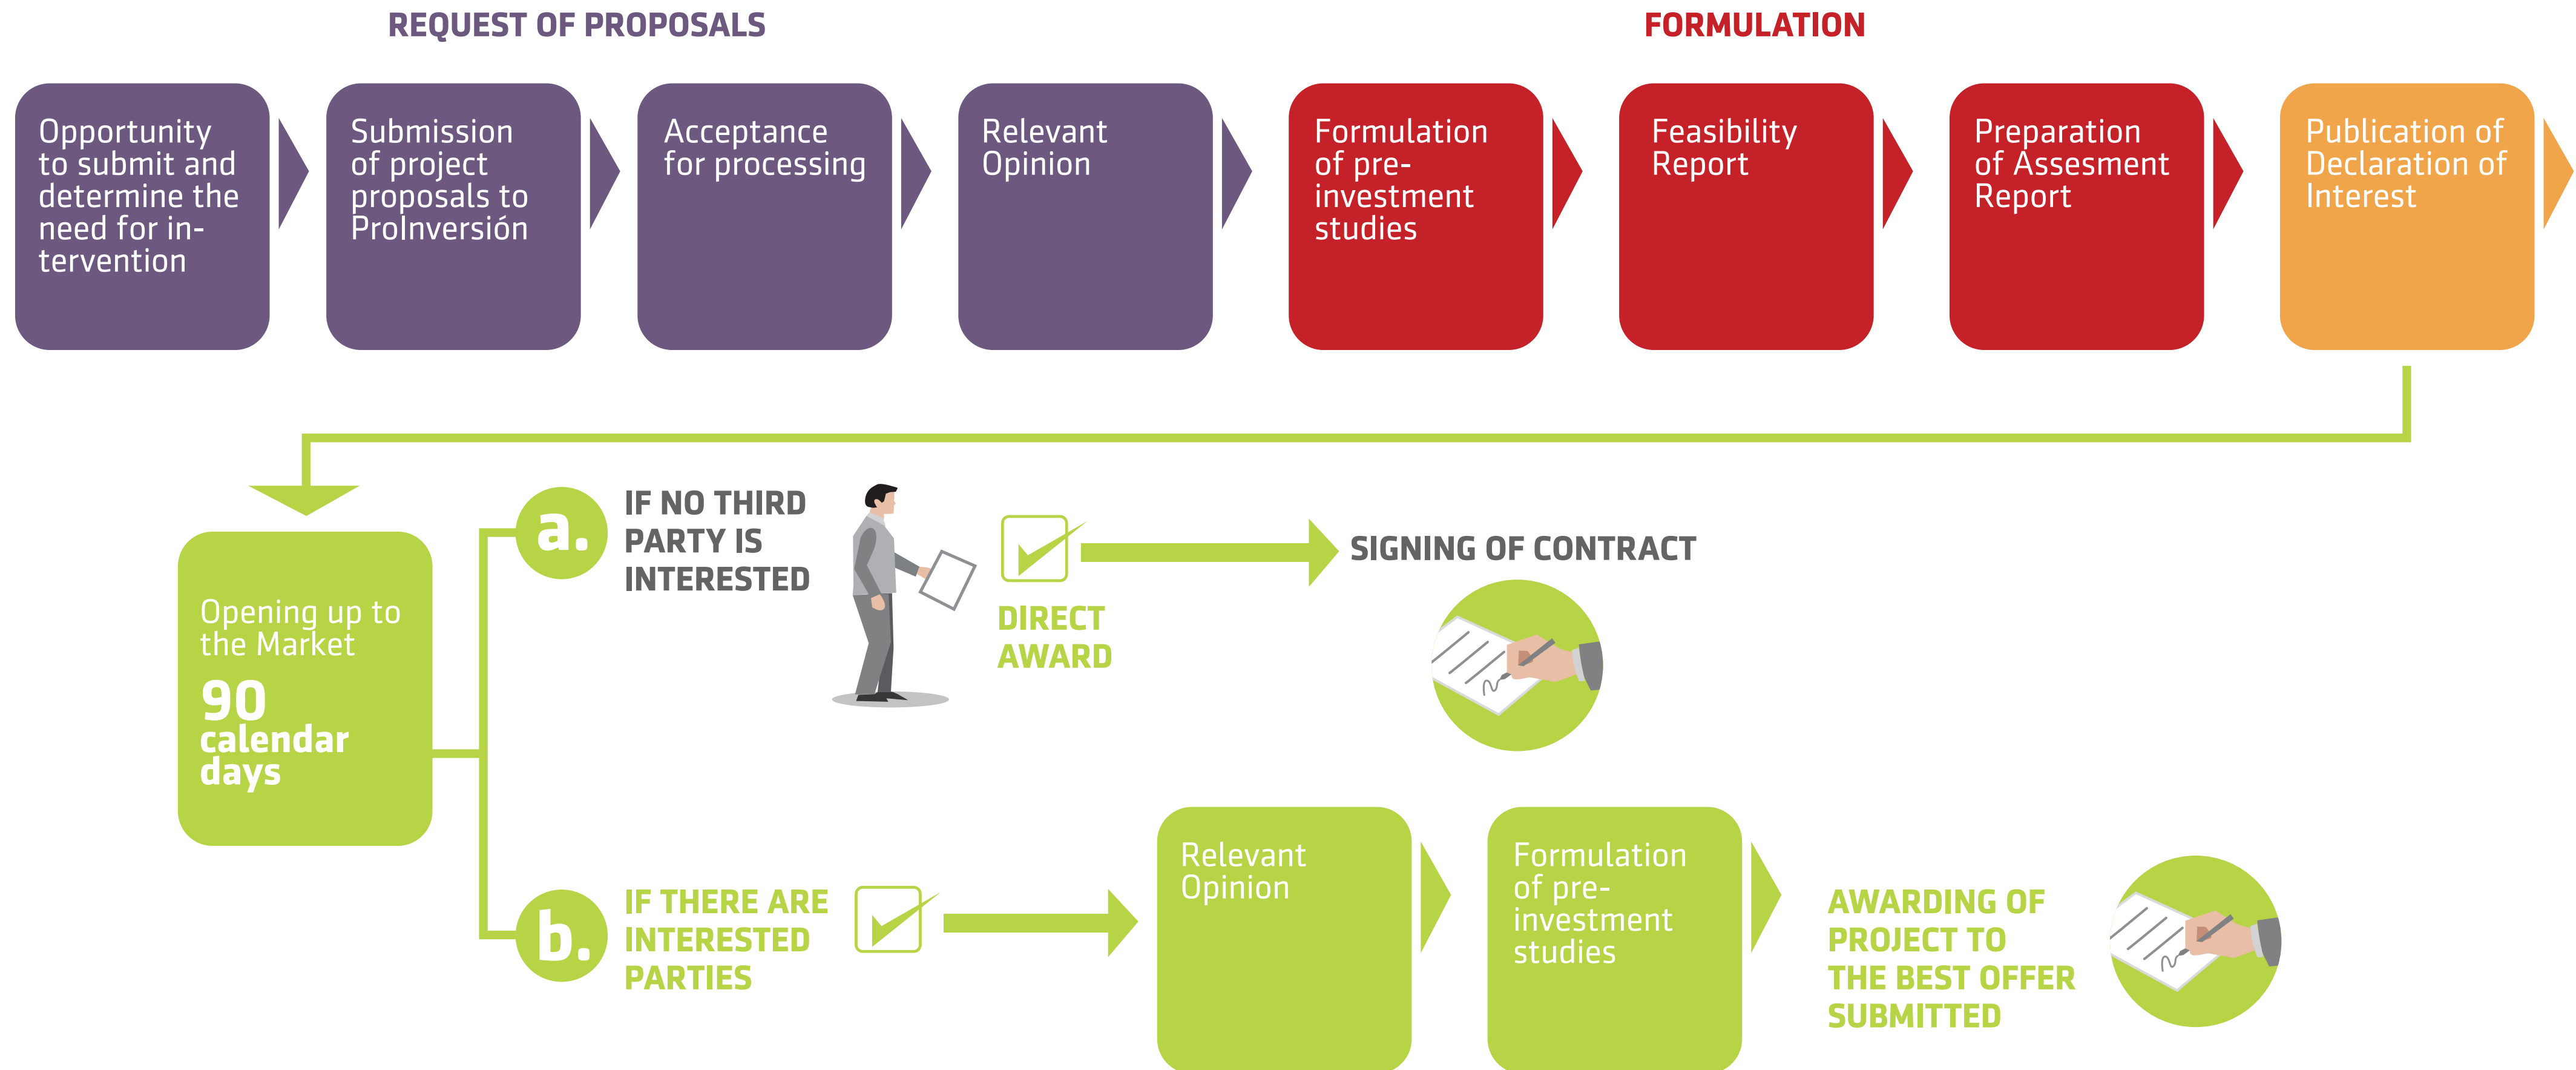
REQUEST OF PROPOSALS

FORMULATION

Opportunity to submit and determine the need for intervention

Submission of project proposals to ProInversión

Acceptance for processing

Relevant Opinion

Formulation of pre-investment studies

Feasibility Report

Preparation of Assesment Report

Publication of Declaration of Interest

Opening up to the Market

90 calendar days

a.

IF NO THIRD PARTY IS INTERESTED

DIRECT AWARD

SIGNING OF CONTRACT

b.

IF THERE ARE INTERESTED PARTIES

Relevant Opinion

Formulation of pre-investment studies

AWARDING OF PROJECT TO THE BEST OFFER SUBMITTED